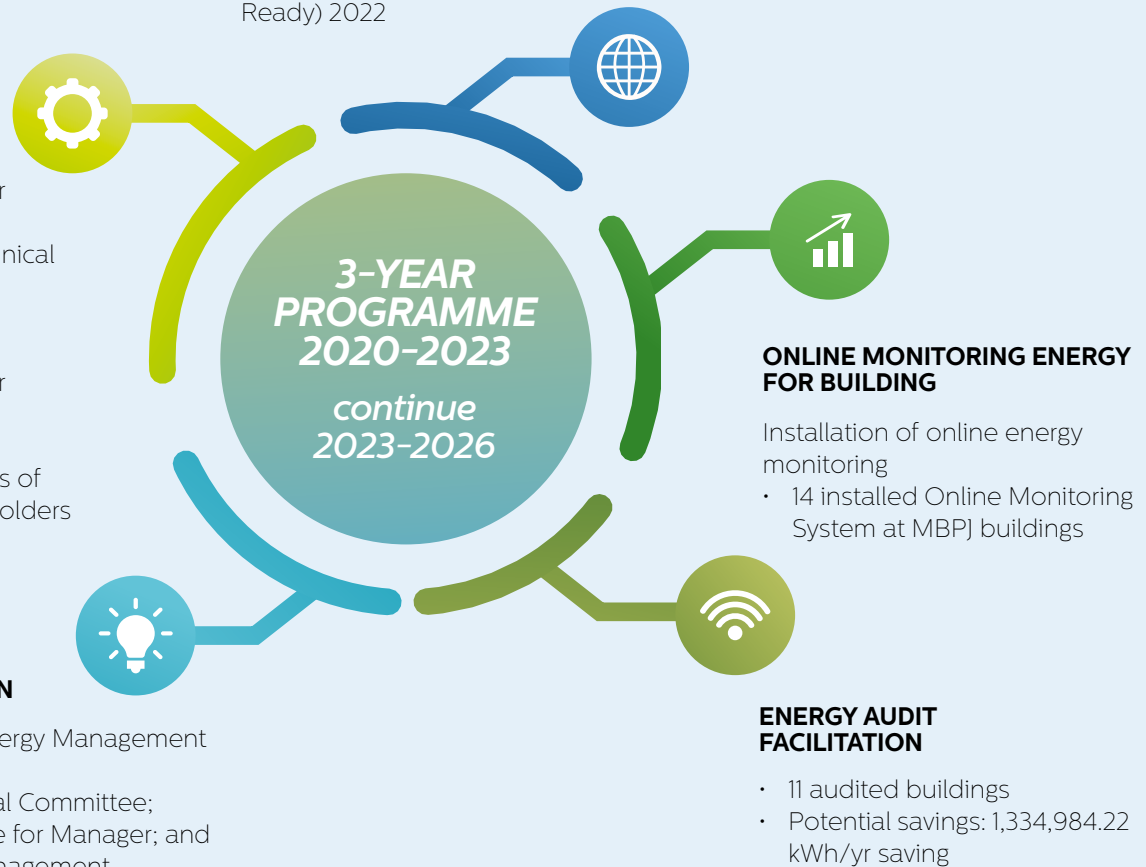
Ready) 2022

r

nical

r

s of
olders

3-YEAR PROGRAMME 2020-2023

continue 2023-2026

ONLINE MONITORING ENERGY FOR BUILDING

Installation of online energy monitoring

- 14 installed Online Monitoring System at MBPJ buildings

N

ergy Management

al Committee;
e for Manager; and
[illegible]

ENERGY AUDIT FACILITATION

- 11 audited buildings
- Potential savings: 1,334,984.22 kWh/yr saving